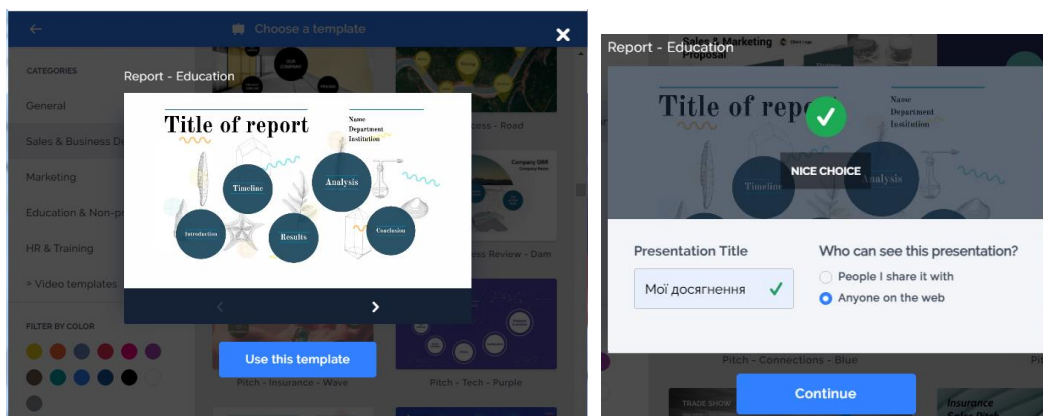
Choose a template

CATEGORIES

General

Sales & Business D

Marketing

Education & Non-p

HR & Training

> Video templates

FILTER BY COLOR

Report - Education

Title of report

Name
Department
Institution

Timeline

Analysis

Introduction

Results

Conclusion

cess - Road

Company Q&R

ss Review - Dam

Use this template

Pitch - Insurance - Wave

Pitch - Tech - Purple

Report - Education

Sales & Marketing Proposal

Title of report

Name
Department
Institution

Timeline

Analysis

NICE CHOICE

Presentation Title

Мої досягнення

Who can see this presentation?

People I share it with

Anyone on the web

Pitch - Connections - Blue

TRADE SHOW

Continue

Insurance Sales Pitch